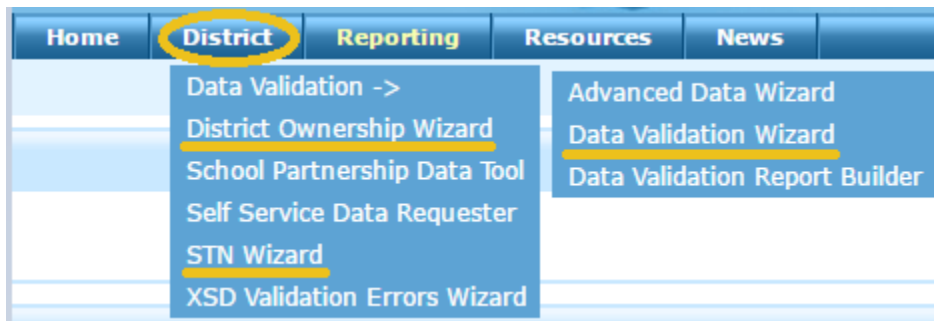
Home District Reporting Resources News

Data Validation ->
District Ownership Wizard
School Partnership Data Tool
Self Service Data Requester
STN Wizard
XSD Validation Errors Wizard

Advanced Data Wizard
Data Validation Wizard
Data Validation Report Builder